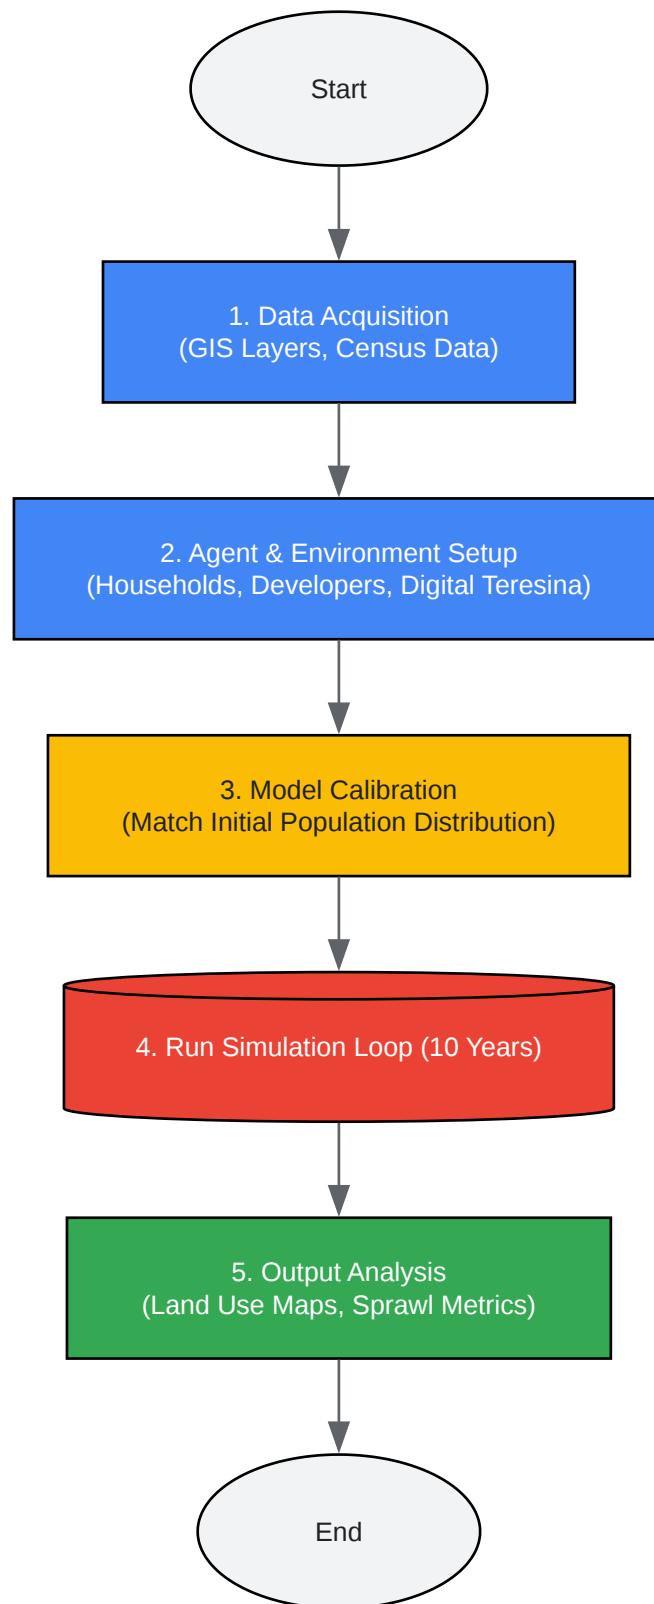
Start

1. Data Acquisition
(GIS Layers, Census Data)

2. Agent & Environment Setup
(Households, Developers, Digital Teresina)

3. Model Calibration
(Match Initial Population Distribution)

4. Run Simulation Loop (10 Years)

5. Output Analysis
(Land Use Maps, Sprawl Metrics)

End